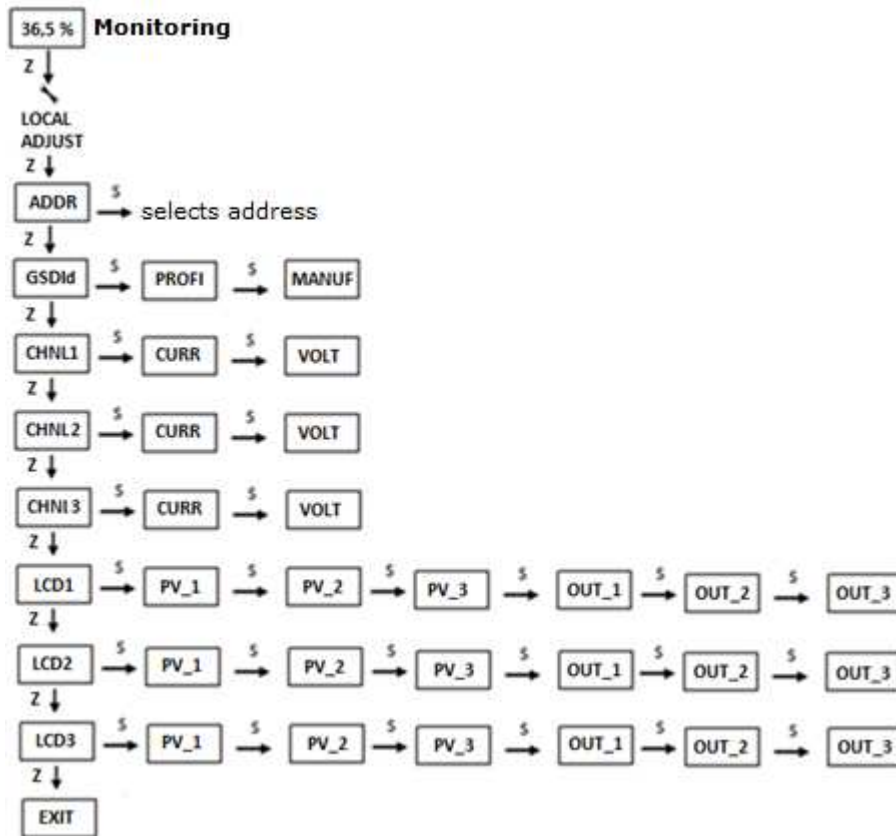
36,5 % Monitoring

Z

LOCAL ADJUST

Z

ADDR S selects address

Z

GSDId S PROFI S MANUF

Z

CHNL1 S CURR S VOLT

Z

CHNL2 S CURR S VOLT

Z

CHNI3 S CURR S VOLT

Z

LCD1 S PV_1 S PV_2 S PV_3 S OUT_1 S OUT_2 S OUT_3

Z

LCD2 S PV_1 S PV_2 S PV_3 S OUT_1 S OUT_2 S OUT_3

Z

LCD3 S PV_1 S PV_2 S PV_3 S OUT_1 S OUT_2 S OUT_3

Z

EXIT